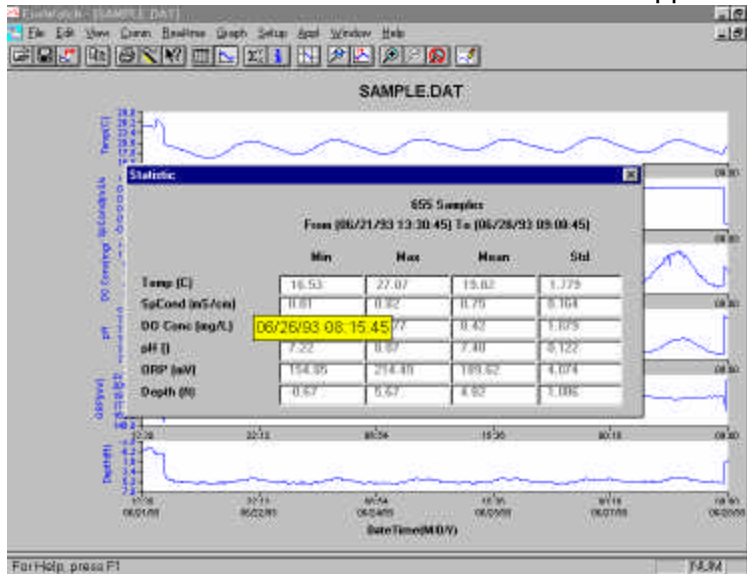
EcoWatch - [SAMPLE.DAT]

File Edit View Comm Baseline Graph Setup Appl Window Help

SAMPLE.DAT

Temp(C)

Statistic

655 Samples
From (06/21/93 13:30:45) To (06/26/93 09:00:45)

| | Min | Max | Mean | Std |
|---|---|---|---|---|
| Temp (C) | 16.53 | 27.07 | 19.82 | 1.779 |
| SpCond (mS/cm) | 0.61 | 0.82 | 0.75 | 0.104 |
| DO Conc (mg/L) | 06/26/93 08:15:45 | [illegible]77 | 0.42 | 1.079 |
| pH () | 7.22 | 8.07 | 7.40 | 0.122 |
| ORP (mV) | 154.85 | 214.40 | 189.62 | 4.074 |
| Depth (ft) | 0.67 | 5.67 | 4.92 | 1.086 |

Depth(ft)

DateTime(M/D/Y)

For Help, press F1

NUM